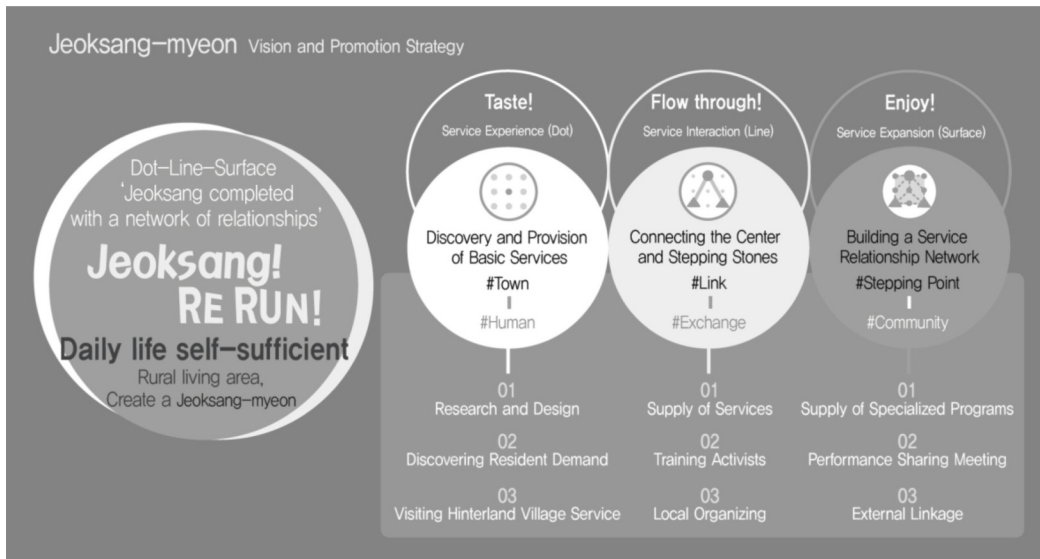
Jeoksang–myeon Vision and Promotion Strategy

Dot–Line–Surface
'Jeoksang completed with a network of relationships'

Jeoksang!
RE RUN!

Daily life self–sufficient

Rural living area,
Create a Jeoksang–myeon

Taste!
Service Experience (Dot)

Discovery and Provision of Basic Services
#Town
#Human

01
Research and Design
02
Discovering Resident Demand
03
Visiting Hinterland Village Service

Flow through!
Service Interaction (Line)

Connecting the Center and Stepping Stones
#Link
#Exchange

01
Supply of Services
02
Training Activists
03
Local Organizing

Enjoy!
Service Expansion (Surface)

Building a Service Relationship Network
#Stepping Point
#Community

01
Supply of Specialized Programs
02
Performance Sharing Meeting
03
External Linkage